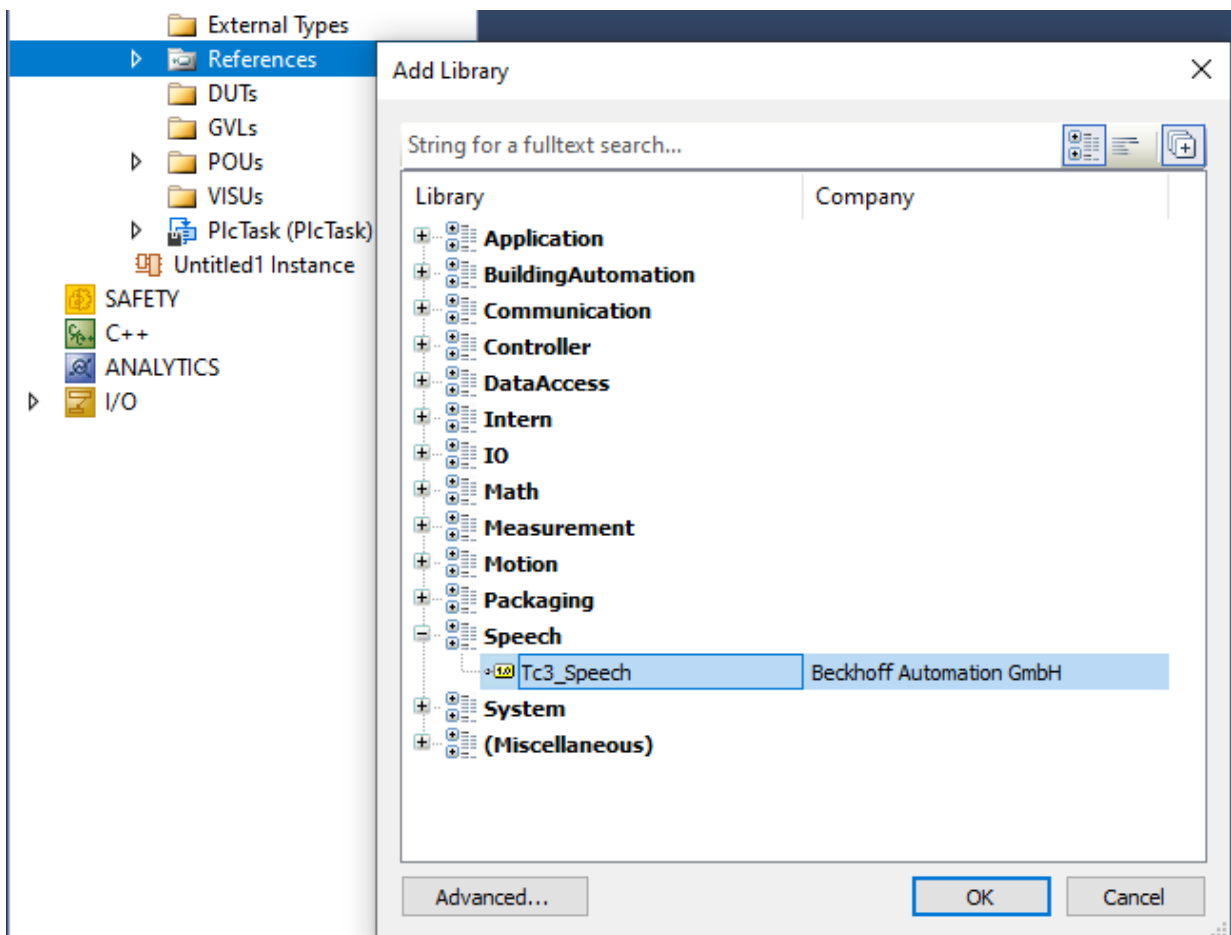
External Types
References
DUTs
GVLs
POUs
VISUs
PlcTask (PlcTask)
Untitled1 Instance
SAFETY
C++
ANALYTICS
I/O

Add Library

String for a fulltext search...

| Library | Company |
|---|---|
| Application | |
| BuildingAutomation | |
| Communication | |
| Controller | |
| DataAccess | |
| Intern | |
| IO | |
| Math | |
| Measurement | |
| Motion | |
| Packaging | |
| Speech | |
| 1.0 Tc3_Speech | Beckhoff Automation GmbH |
| System | |
| (Miscellaneous) | |

Advanced...
OK
Cancel